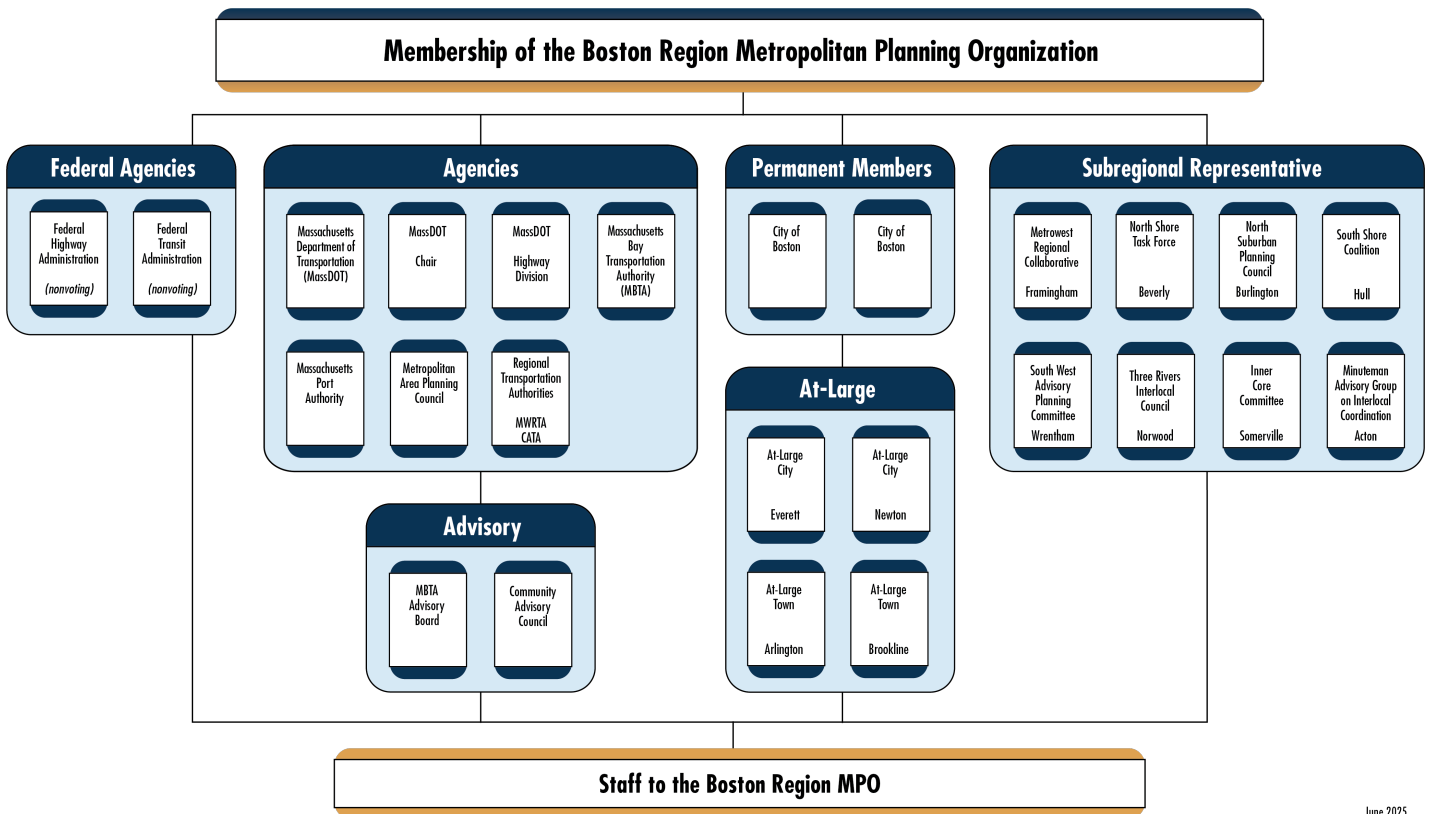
Membership of the Boston Region Metropolitan Planning Organization

Federal Agencies

Federal Highway Administration
(nonvoting)

Federal Transit Administration
(nonvoting)

Agencies

Massachusetts Department of Transportation (MassDOT)

MassDOT
Chair

MassDOT
Highway Division

Massachusetts Bay Transportation Authority (MBTA)

Massachusetts Port Authority

Metropolitan Area Planning Council

Regional Transportation Authorities
MWRTA
CATA

Advisory

MBTA Advisory Board

Community Advisory Council

Permanent Members

City of Boston

City of Boston

At-Large

At-Large City
Everett

At-Large City
Newton

At-Large Town
Arlington

At-Large Town
Brookline

Subregional Representative

Metrowest Regional Collaborative
Framingham

North Shore Task Force
Beverly

North Suburban Planning Council
Burlington

South Shore Coalition
Hull

South West Advisory Planning Committee
Wrentham

Three Rivers Interlocal Council
Norwood

Inner Core Committee
Somerville

Minuteman Advisory Group on Interlocal Coordination
Acton

Staff to the Boston Region MPO

June 2025